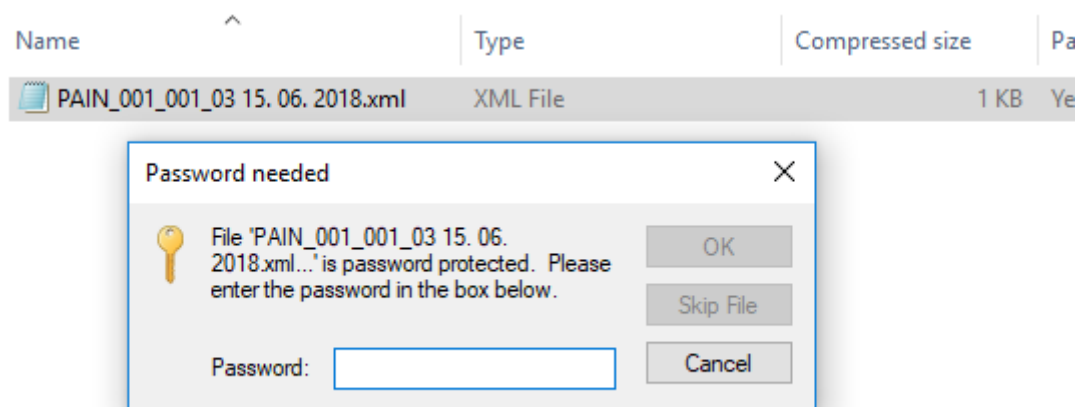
| Name | Type | Compressed size | Pa |
|---|---|---|---|
| PAIN_001_001_03 15. 06. 2018.xml | XML File | 1 KB | Ye |

Password needed

File 'PAIN_001_001_03 15. 06. 2018.xml...' is password protected. Please enter the password in the box below.

OK

Skip File

Password:

Cancel